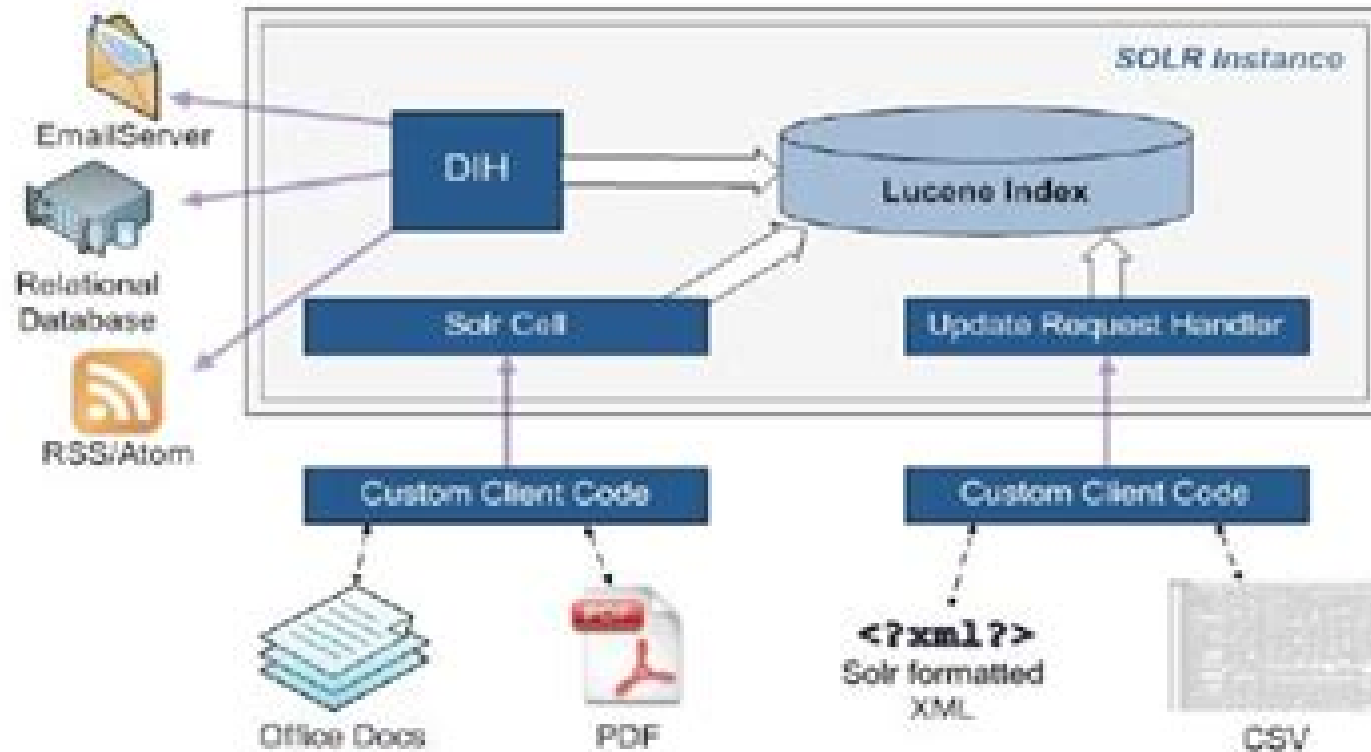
SOLR Instance

EmailServer

Relational Database

RSS/Atom

DIH

Lucene Index

Solr Cell

Update Request Handler

Custom Client Code

Custom Client Code

Office Docs

PDF

<?xml?>
Solr formatted XML

CSV